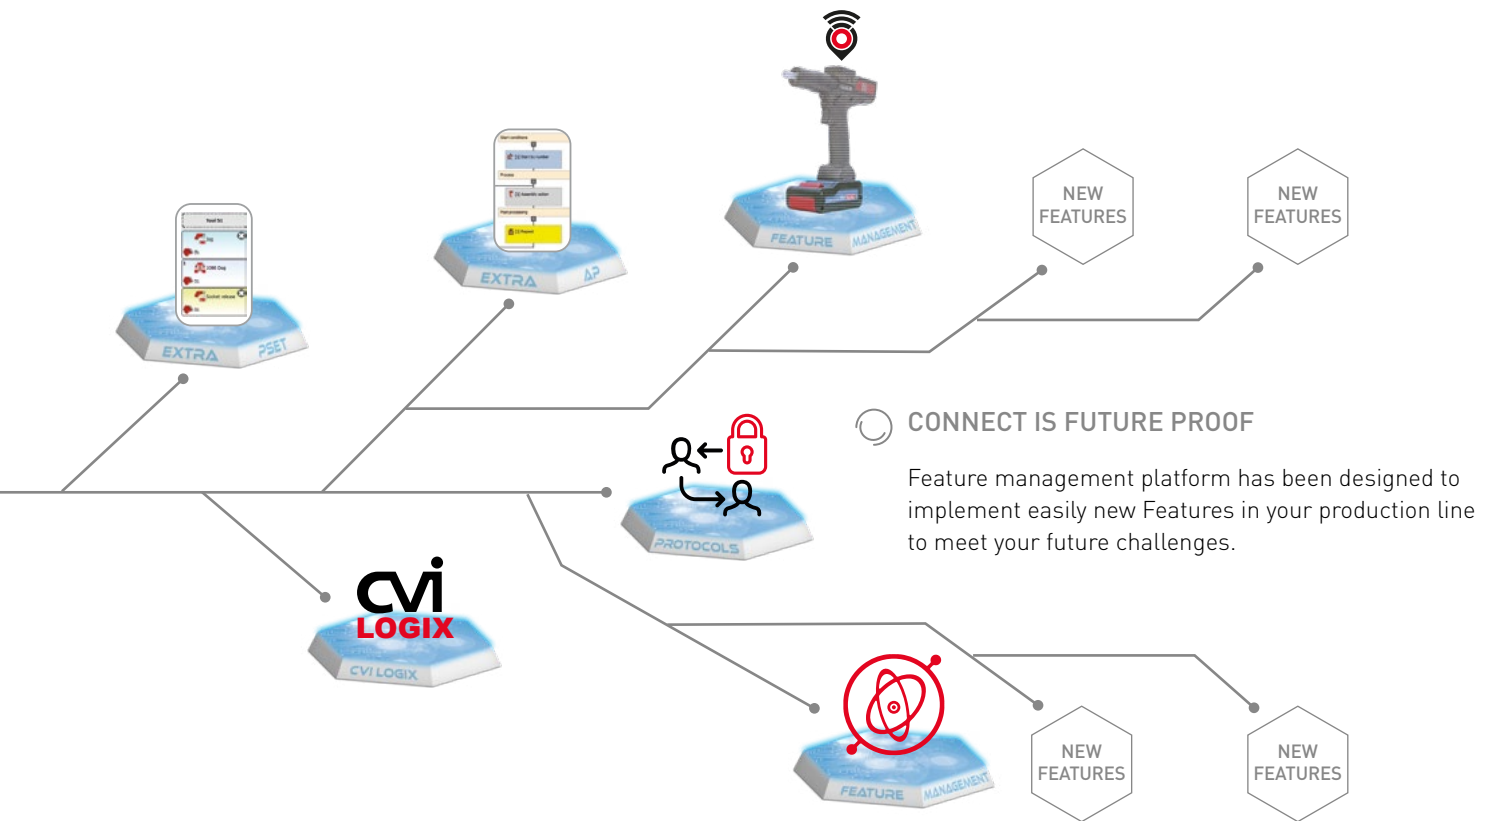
FEATURE MANAGEMENT

NEW FEATURES

NEW FEATURES

EXTRA AP

EXTRA PSET

CONNECT IS FUTURE PROOF

Feature management platform has been designed to implement easily new Features in your production line to meet your future challenges.

PROTOCOLS

cvi LOGIX

CVI LOGIX

FEATURE MANAGEMENT

NEW FEATURES

NEW FEATURES